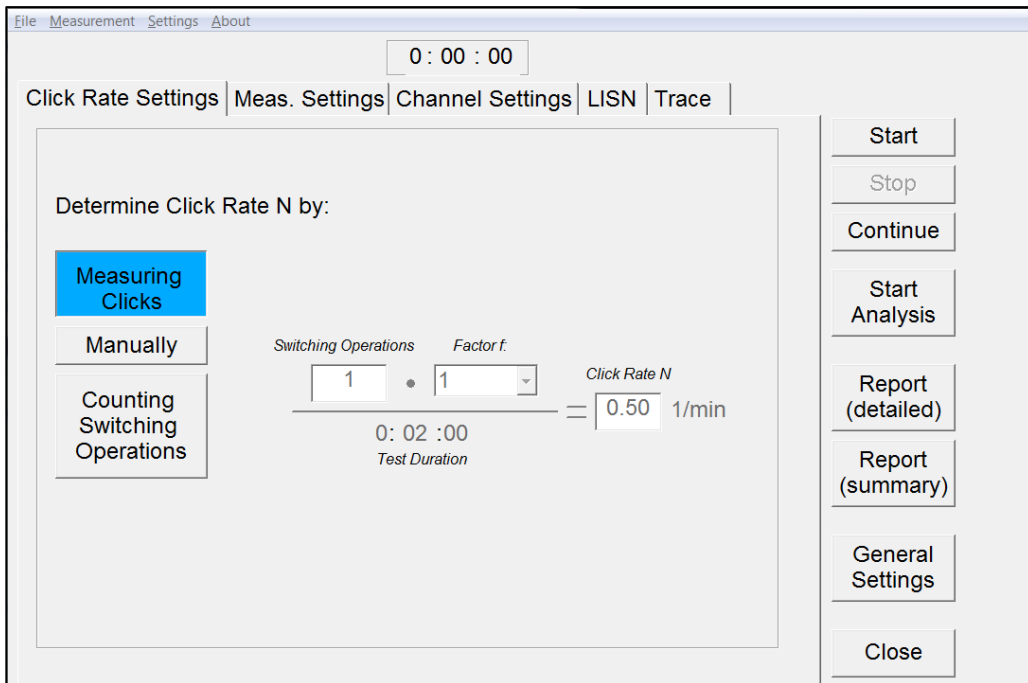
File Measurement Settings About

0 : 00 : 00

Click Rate Settings | Meas. Settings | Channel Settings | LISN | Trace

Determine Click Rate N by:

Measuring Clicks

Manually

Counting Switching Operations

Switching Operations

Factor f:

1 • 1

Click Rate N

$=$ 0.50 1/min

0: 02 :00

Test Duration

Start

Stop

Continue

Start Analysis

Report (detailed)

Report (summary)

General Settings

Close